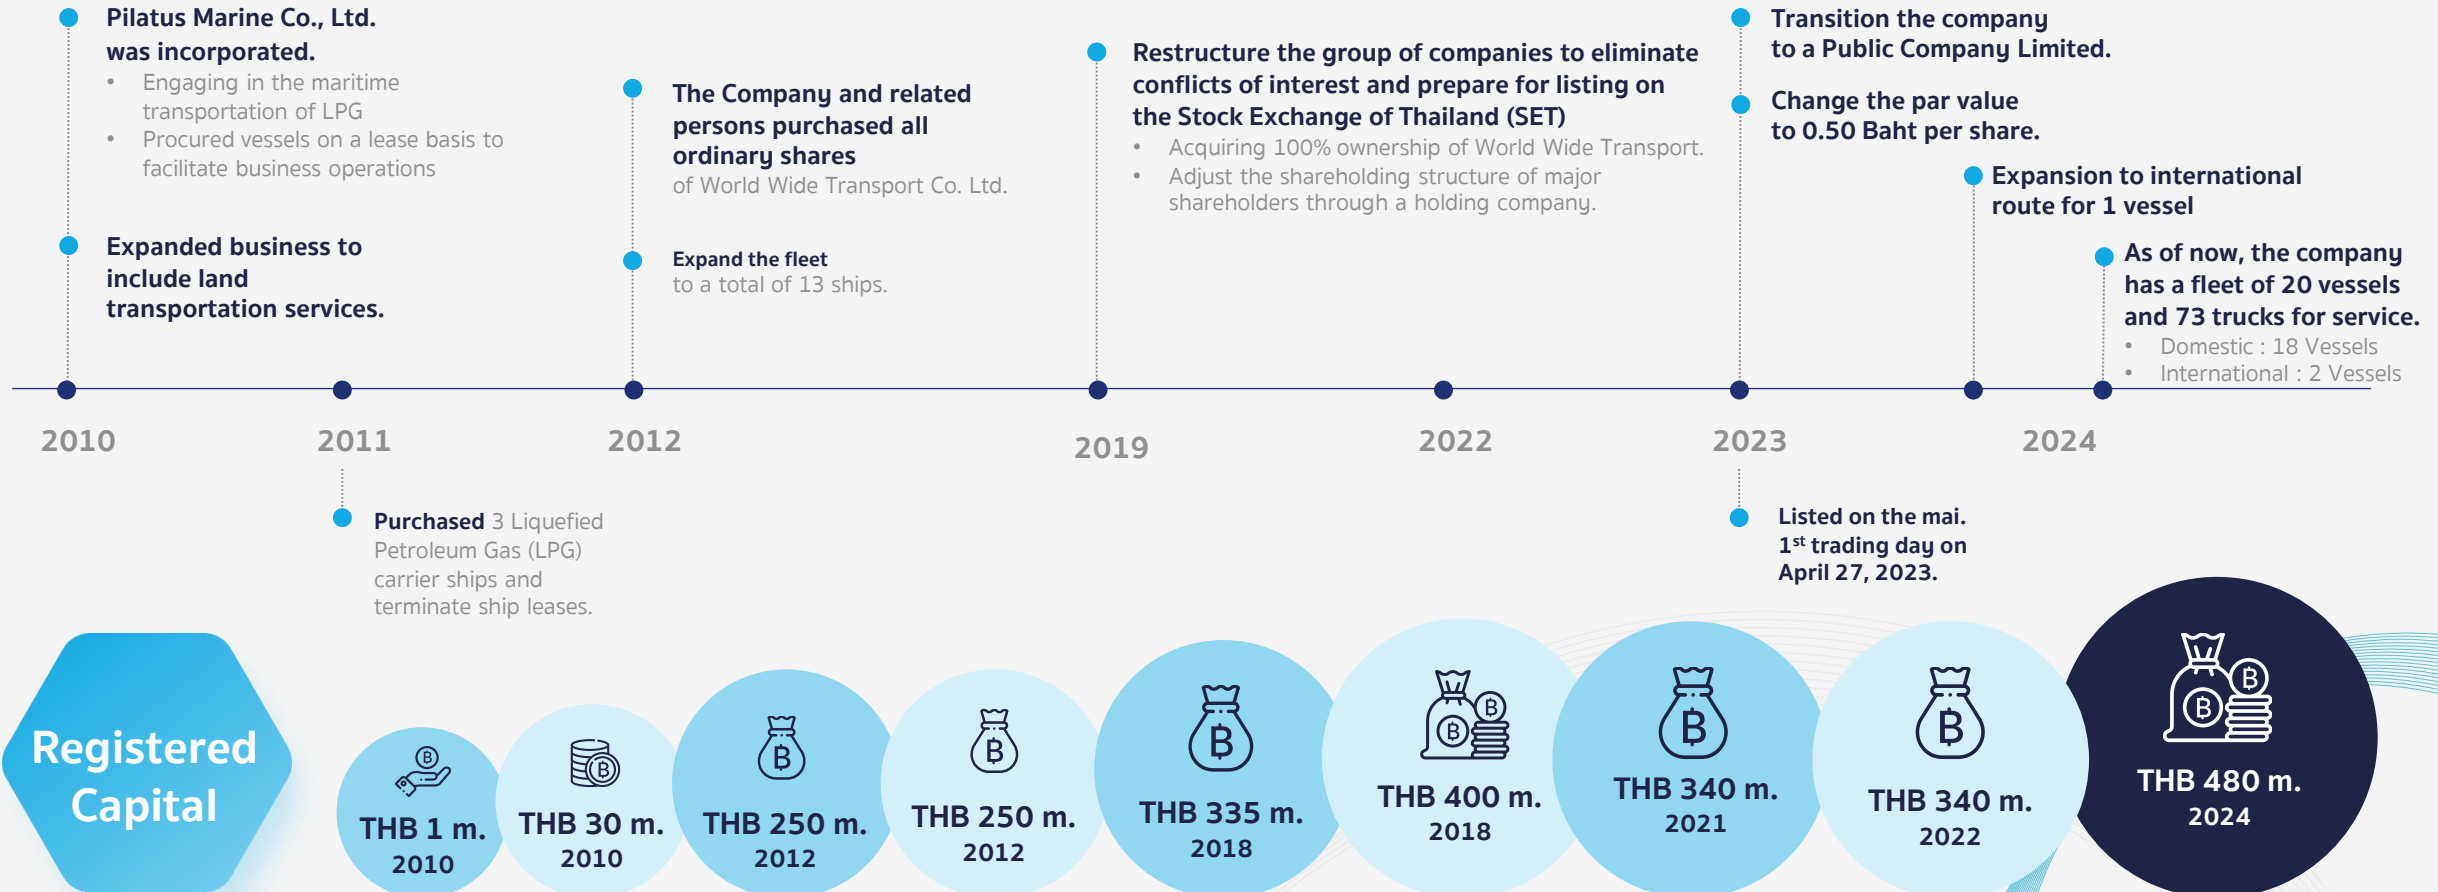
Pilatus Marine Co., Ltd. was incorporated.
• Engaging in the maritime transportation of LPG
• Procured vessels on a lease basis to facilitate business operations

Expanded business to include land transportation services.

The Company and related persons purchased all ordinary shares of World Wide Transport Co. Ltd.

Expand the fleet to a total of 13 ships.

Restructure the group of companies to eliminate conflicts of interest and prepare for listing on the Stock Exchange of Thailand (SET)
• Acquiring 100% ownership of World Wide Transport.
• Adjust the shareholding structure of major shareholders through a holding company.

Transition the company to a Public Company Limited.

Change the par value to 0.50 Baht per share.

Expansion to international route for 1 vessel

As of now, the company has a fleet of 20 vessels and 73 trucks for service.
• Domestic : 18 Vessels
• International : 2 Vessels

2010 2011 2012 2019 2022 2023 2024

Purchased 3 Liquefied Petroleum Gas (LPG) carrier ships and terminate ship leases.

Listed on the mai. $1^{st}$ trading day on April 27, 2023.

Registered Capital

THB 1 m. 2010
THB 30 m. 2010
THB 250 m. 2012
THB 250 m. 2012
THB 335 m. 2018
THB 400 m. 2018
THB 340 m. 2021
THB 340 m. 2022
THB 480 m. 2024